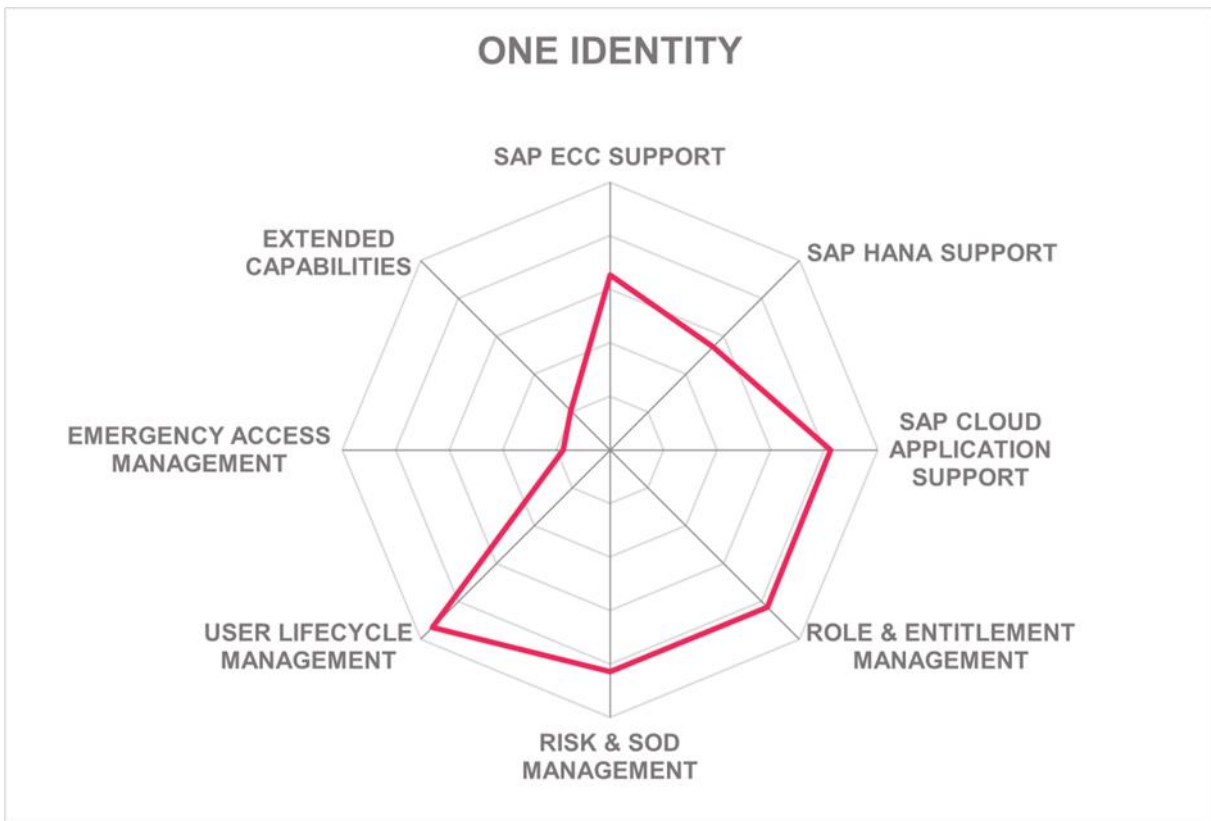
ONE IDENTITY

SAP ECC SUPPORT

SAP HANA SUPPORT

SAP CLOUD APPLICATION SUPPORT

ROLE & ENTITLEMENT MANAGEMENT

RISK & SOD MANAGEMENT

USER LIFECYCLE MANAGEMENT

EMERGENCY ACCESS MANAGEMENT

EXTENDED CAPABILITIES